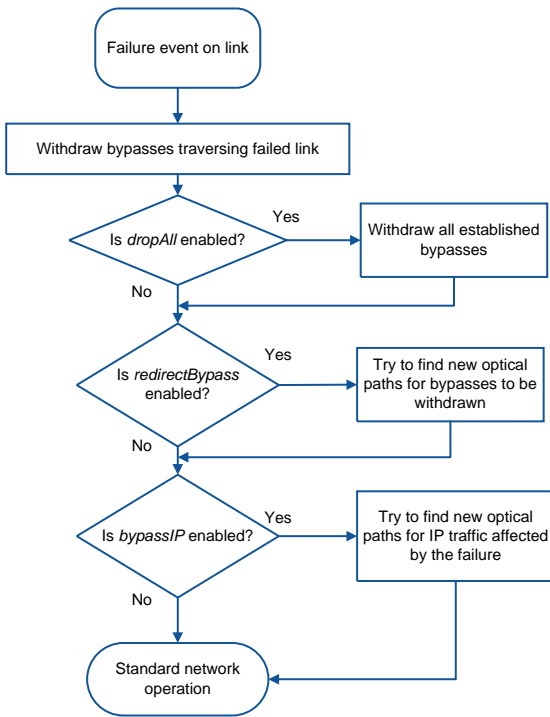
Failure event on link

Withdraw bypasses traversing failed link

Is dropAll enabled?

Yes

Withdraw all established bypasses

No

Is redirectBypass enabled?

Yes

Try to find new optical paths for bypasses to be withdrawn

No

Is bypassIP enabled?

Yes

Try to find new optical paths for IP traffic affected by the failure

No

Standard network operation